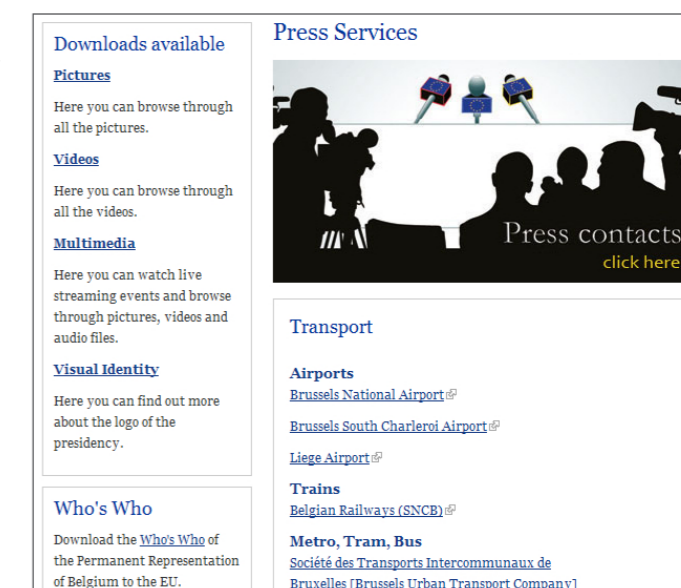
Downloads available

Pictures

Here you can browse through all the pictures.

Videos

Here you can browse through all the videos.

Multimedia

Here you can watch live streaming events and browse through pictures, videos and audio files.

Visual Identity

Here you can find out more about the logo of the presidency.

Who's Who

Download the Who's Who of the Permanent Representation of Belgium to the EU.

Press Services

Press contacts
click here

Transport

Airports
Brussels National Airport

Brussels South Charleroi Airport

Liege Airport

Trains
Belgian Railways (SNCB)

Metro, Tram, Bus
Société des Transports Intercommunaux de Bruxelles [Brussels Urban Transport Company]